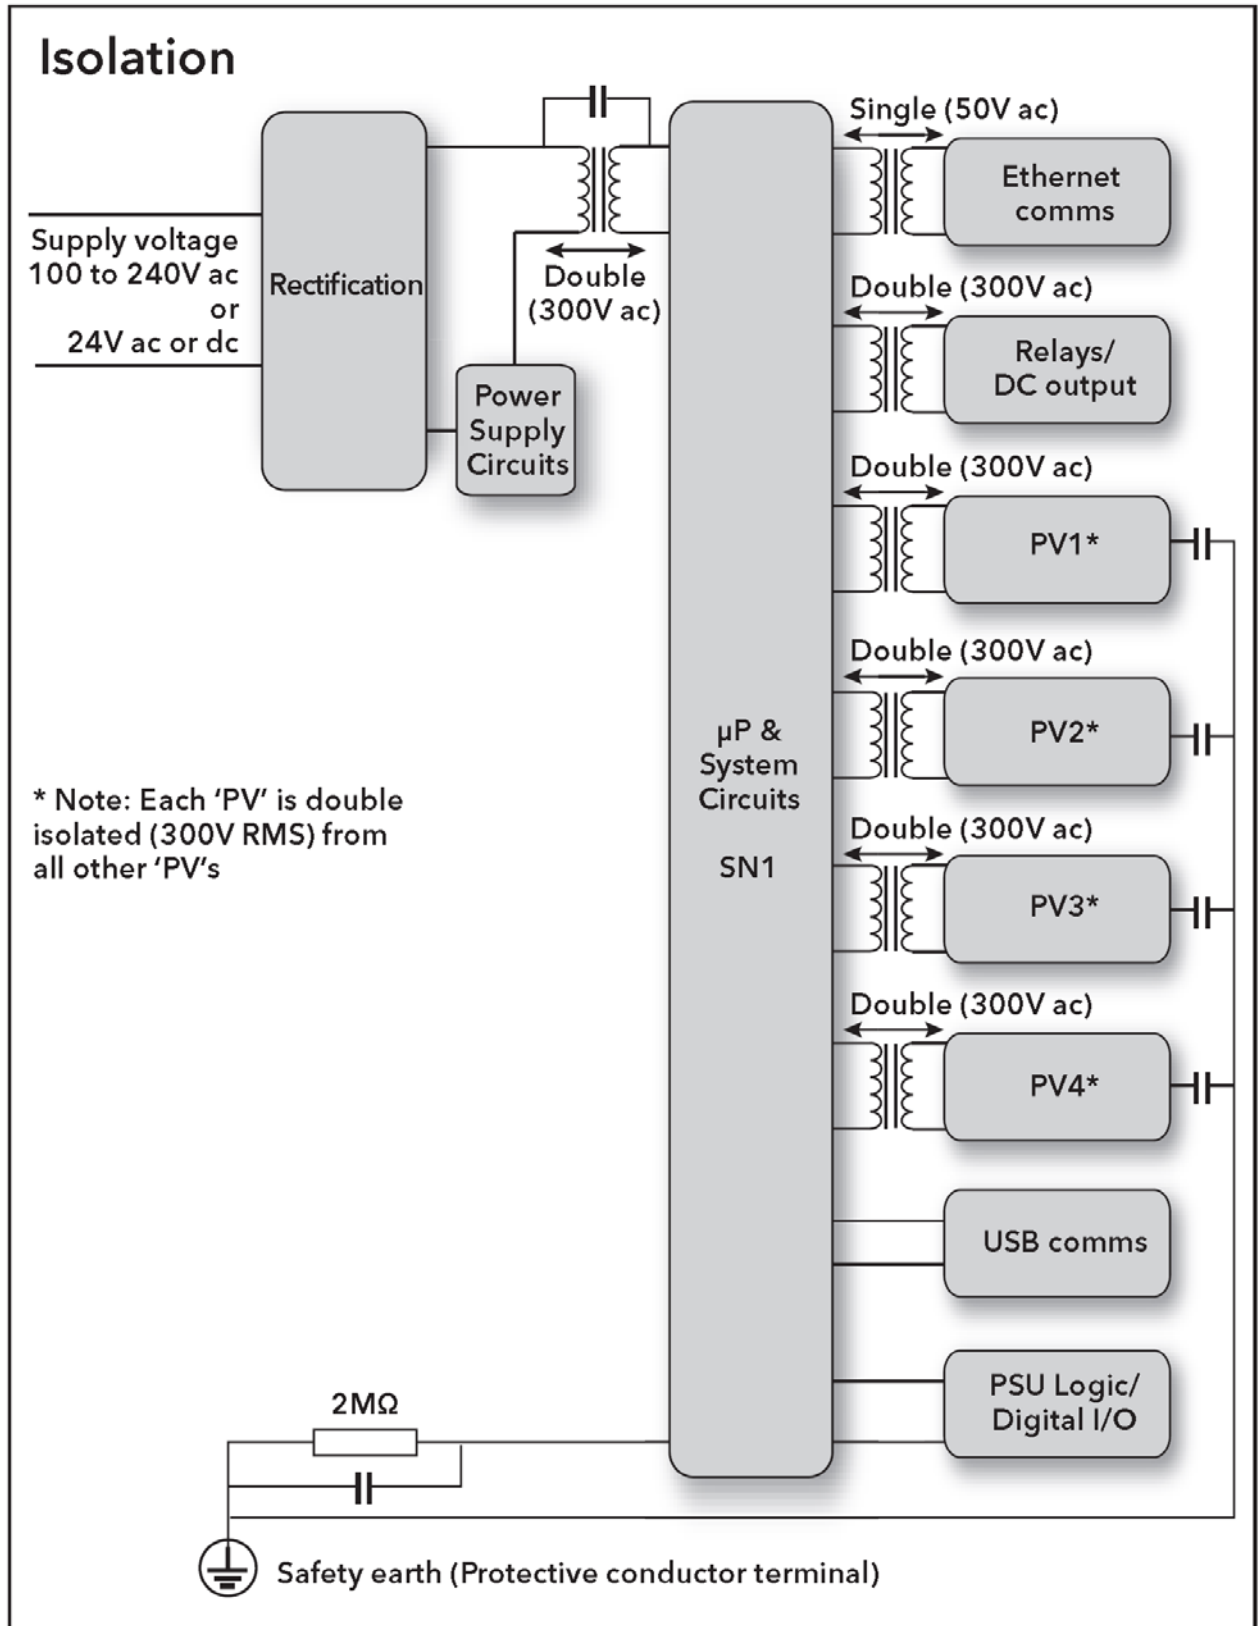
Isolation

Supply voltage 100 to 240V ac or 24V ac or dc

Rectification

Double (300V ac)

Power Supply Circuits

μP & System Circuits

SN1

Single (50V ac)

Ethernet comms

Double (300V ac)

Relays/ DC output

Double (300V ac)

PV1*

Double (300V ac)

PV2*

Double (300V ac)

PV3*

Double (300V ac)

PV4*

USB comms

PSU Logic/ Digital I/O

* Note: Each 'PV' is double isolated (300V RMS) from all other 'PV's

2MΩ

Safety earth (Protective conductor terminal)